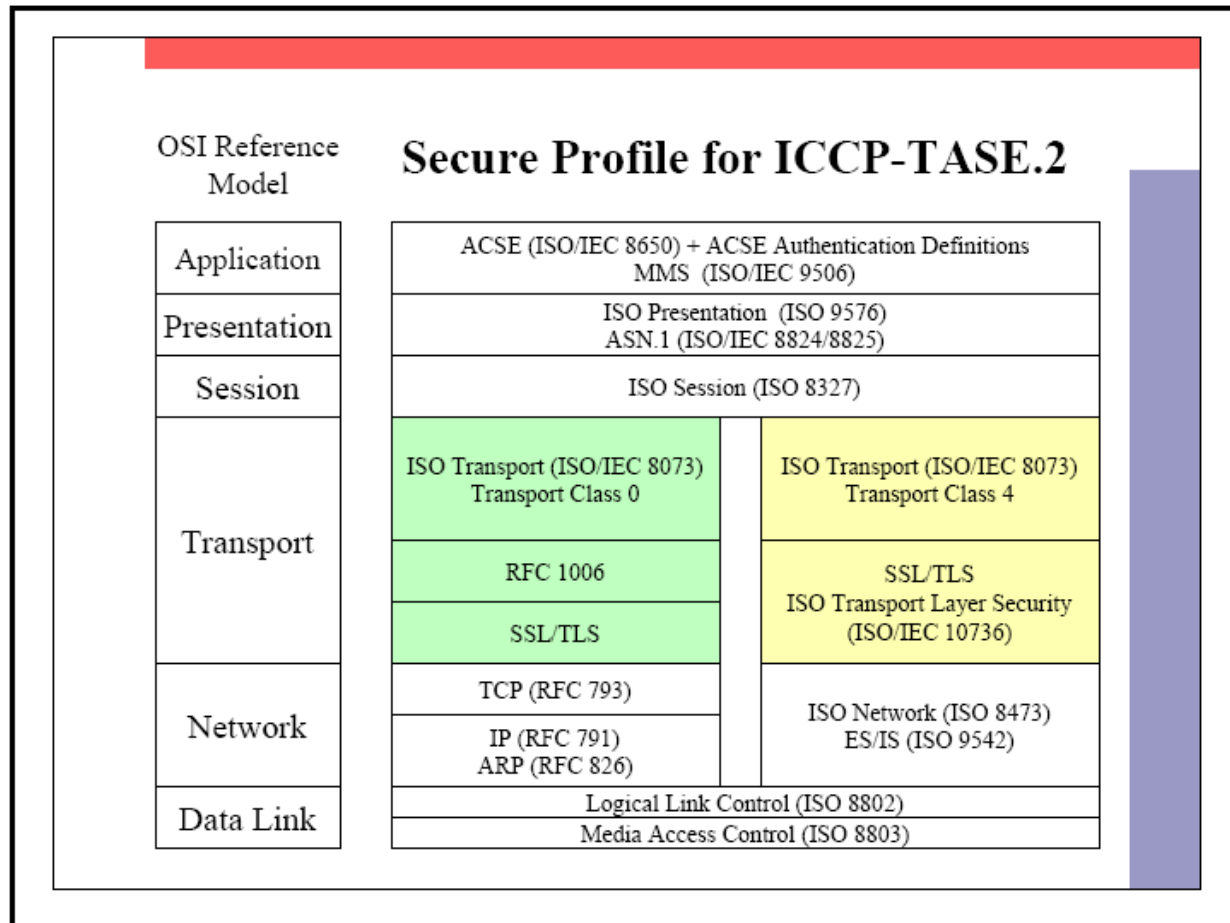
OSI Reference Model

Secure Profile for ICCP-TASE.2

Application

Presentation

Session

Transport

Network

Data Link

ACSE (ISO/IEC 8650) + ACSE Authentication Definitions
MMS (ISO/IEC 9506)

ISO Presentation (ISO 9576)
ASN.1 (ISO/IEC 8824/8825)

ISO Session (ISO 8327)

ISO Transport (ISO/IEC 8073)
Transport Class 0

RFC 1006

SSL/TLS

ISO Transport (ISO/IEC 8073)
Transport Class 4

SSL/TLS
ISO Transport Layer Security
(ISO/IEC 10736)

TCP (RFC 793)

IP (RFC 791)
ARP (RFC 826)

ISO Network (ISO 8473)
ES/IS (ISO 9542)

Logical Link Control (ISO 8802)

Media Access Control (ISO 8803)